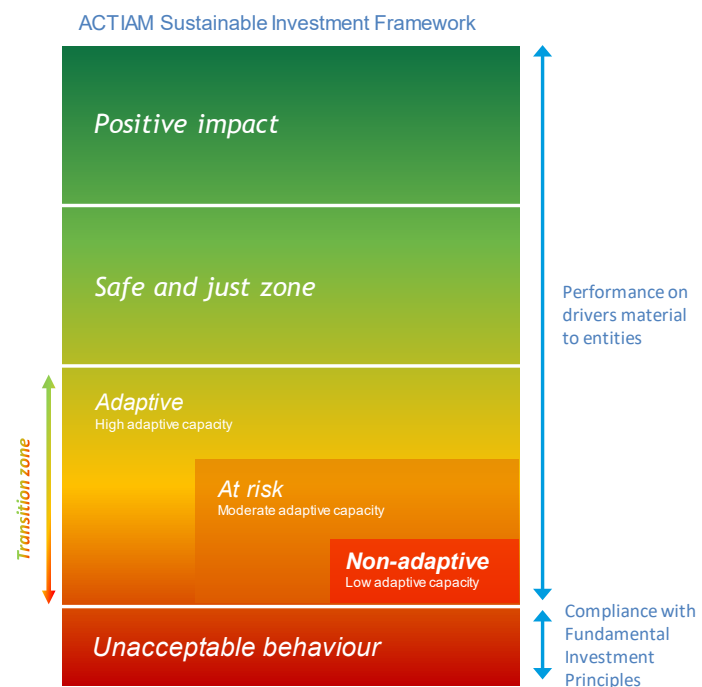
ACTIAM Sustainable Investment Framework

Positive impact

Safe and just zone

Performance on drivers material to entities

Transition zone

Adaptive
High adaptive capacity

At risk
Moderate adaptive capacity

Non-adaptive
Low adaptive capacity

Unacceptable behaviour

Compliance with Fundamental Investment Principles